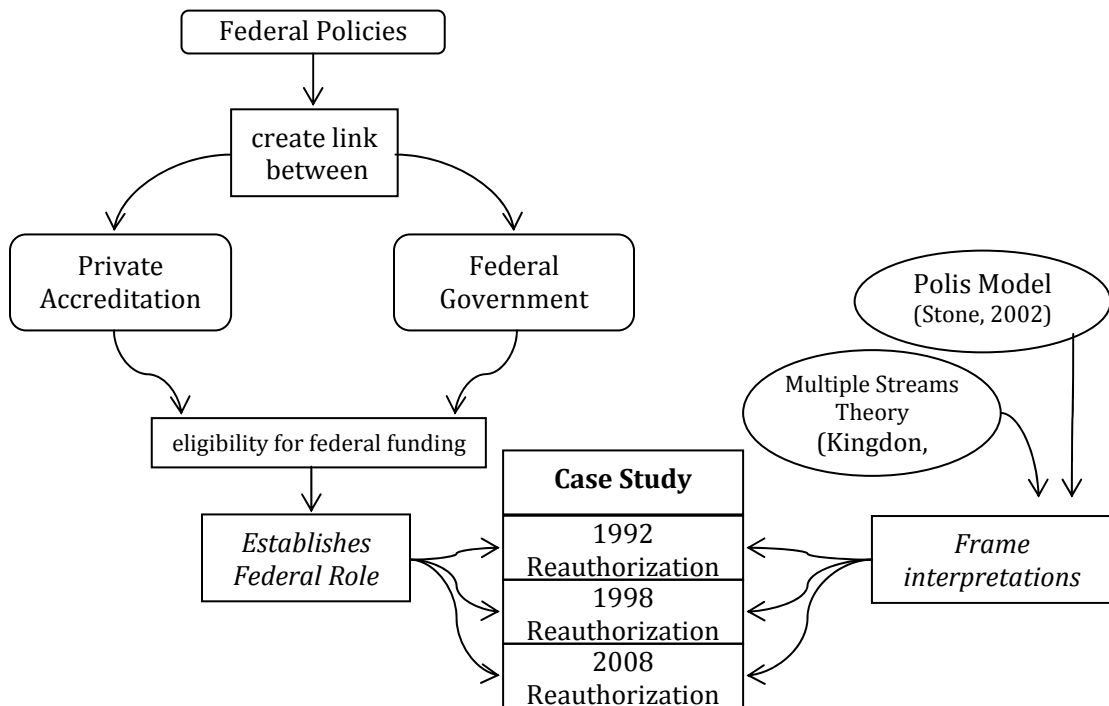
Federal Policies

create link between

Private Accreditation

Federal Government

Polis Model (Stone, 2002)

Multiple Streams Theory (Kingdon,

eligibility for federal funding

Case Study

*Establishes Federal Role*

1992 Reauthorization

1998 Reauthorization

2008 Reauthorization

*Frame interpretations*